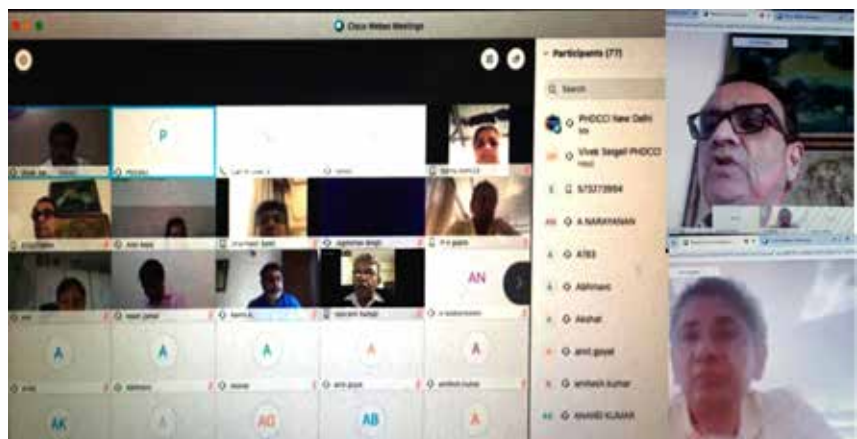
Cisco Webex Meetings

Participants (77)

Search

PHDCCI New Delhi

Vivek Seigell PHDCCI

573773994

A NARAYANAN

A783

Abhinav

Akshat

amit goyal

amitesh kumar

ANAND KUMAR

P

AN

A

A

A

A

A

AK

AG

AB

A